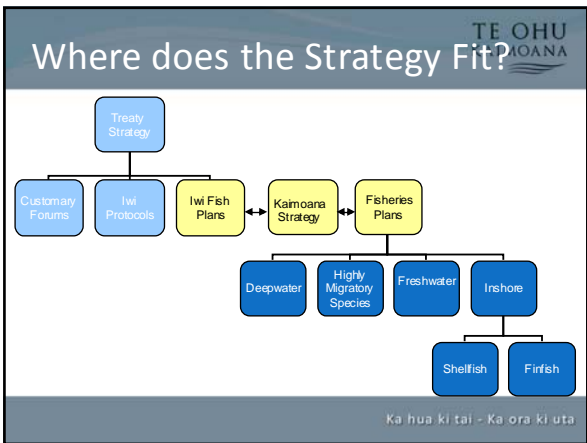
TE OHU KAIMOANA

Where does the Strategy Fit?

Treaty Strategy

Customary Forums

Iwi Protocols

Iwi Fish Plans

Kaimoana Strategy

Fisheries Plans

Deepwater

Highly Migratory Species

Freshwater

Inshore

Shellfish

Finfish

Ka hua ki tai - Ka ora ki uta